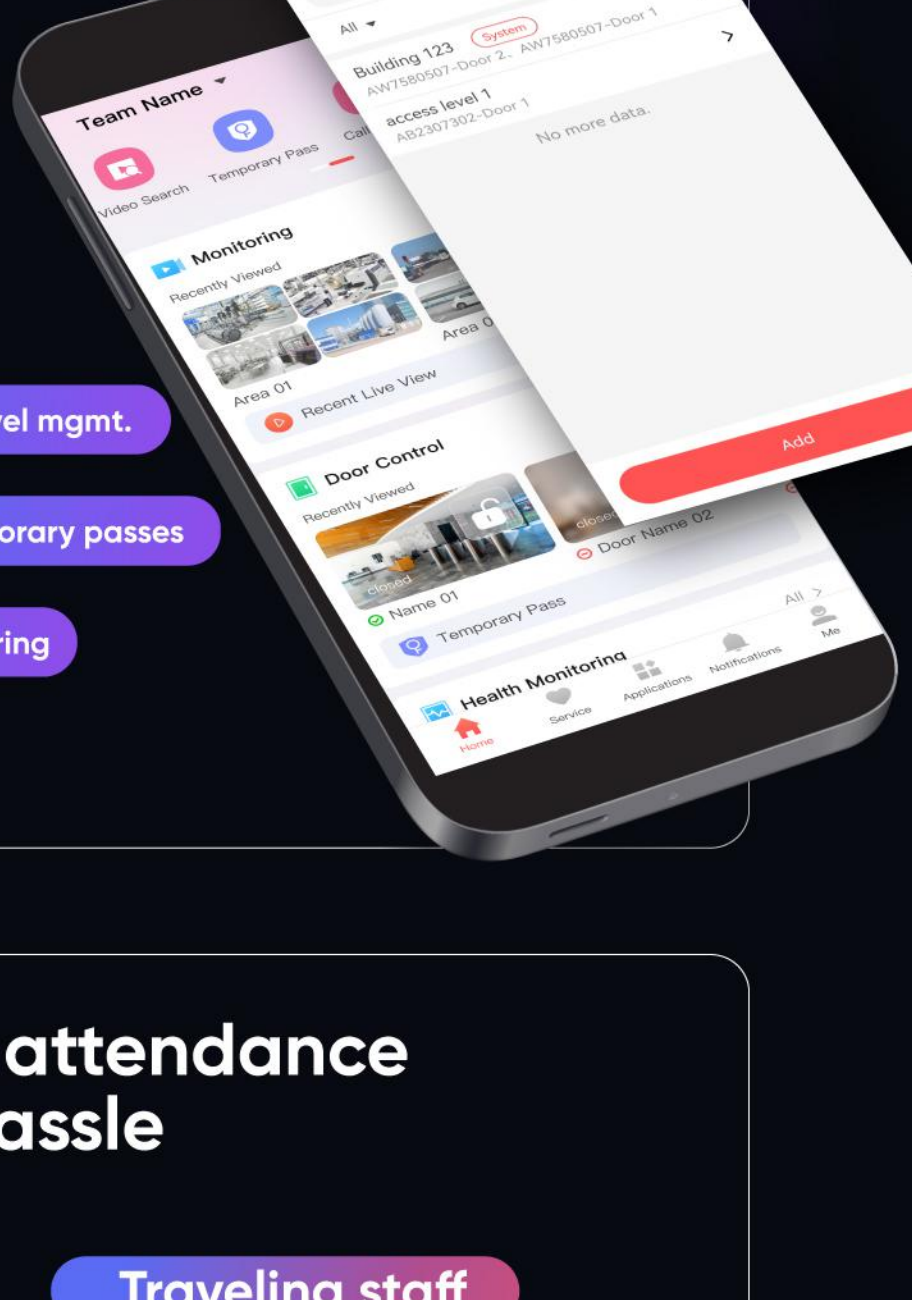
All

Building 123 System
AW7580507-Door 2、AW7580507-Door 1

access level 1
AB2307302-Door 1

No more data.

Add

Team Name

Video Search

Temporary Pass

Cal

Monitoring

Recently Viewed

Area 01

Area 0

Recent Live View

Door Control

Recently Viewed

closed

closed

Name 01

Door Name 02

Temporary Pass

All >

Health Monitoring

Home

Service

Applications

Notifications

Me

vel mgmt.

orary passes

ring

attendance
assle

Traveling staff